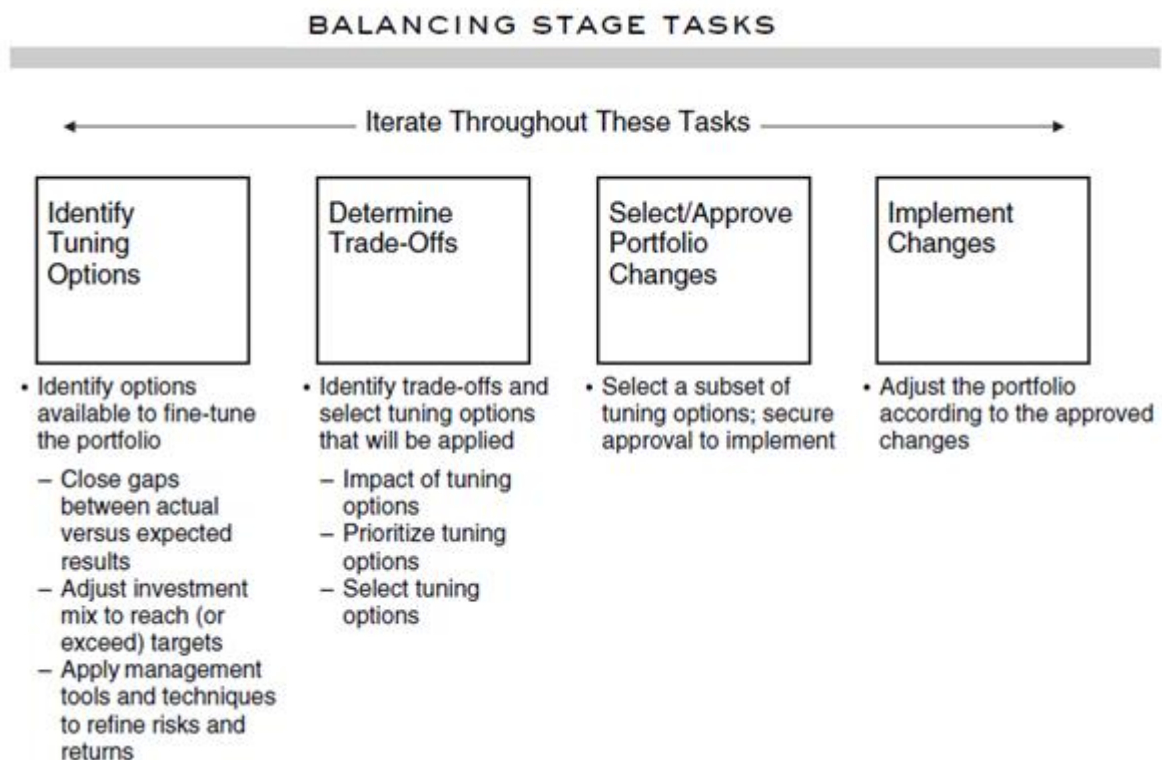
BALANCING STAGE TASKS

Iterate Throughout These Tasks

Identify Tuning Options

• Identify options available to fine-tune the portfolio
– Close gaps between actual versus expected results
– Adjust investment mix to reach (or exceed) targets
– Apply management tools and techniques to refine risks and returns

Determine Trade-Offs

• Identify trade-offs and select tuning options that will be applied
– Impact of tuning options
– Prioritize tuning options
– Select tuning options

Select/Approve Portfolio Changes

• Select a subset of tuning options; secure approval to implement

Implement Changes

• Adjust the portfolio according to the approved changes